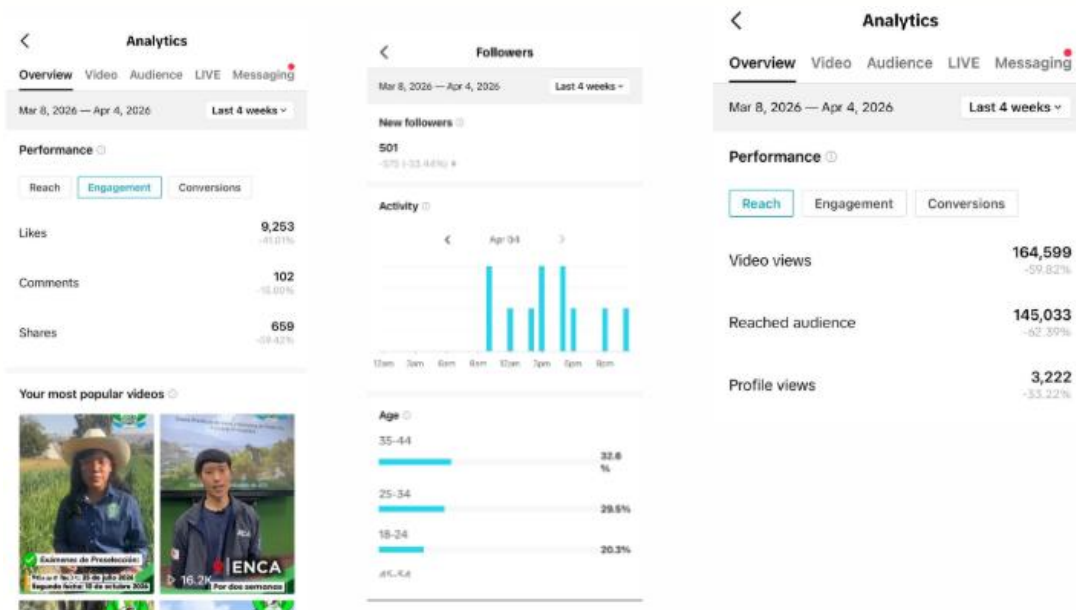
Analytics

Overview Video Audience LIVE Messaging

Mar 8, 2026 — Apr 4, 2026 Last 4 weeks

Performance

Reach Engagement Conversions

Likes 9,253 -41.01%

Comments 102 -10.00%

Shares 659 -59.42%

Your most popular videos

Exámenes de Preselección:
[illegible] 25 de julio 2026
Segunda fecha: 18 de octubre 2026

16.2K ENCA
Por dos semanas

Followers

Mar 8, 2026 — Apr 4, 2026 Last 4 weeks

New followers

501
-575 (-53.44%)

Activity

Apr 04

12am 3am 6am 9am 12pm 3pm 6pm 9pm

Age

35-44 32.6 %

25-34 29.5%

18-24 20.3%

45-54

Analytics

Overview Video Audience LIVE Messaging

Mar 8, 2026 — Apr 4, 2026 Last 4 weeks

Performance

Reach Engagement Conversions

Video views 164,599 -59.82%

Reached audience 145,033 -62.39%

Profile views 3,222 -33.22%